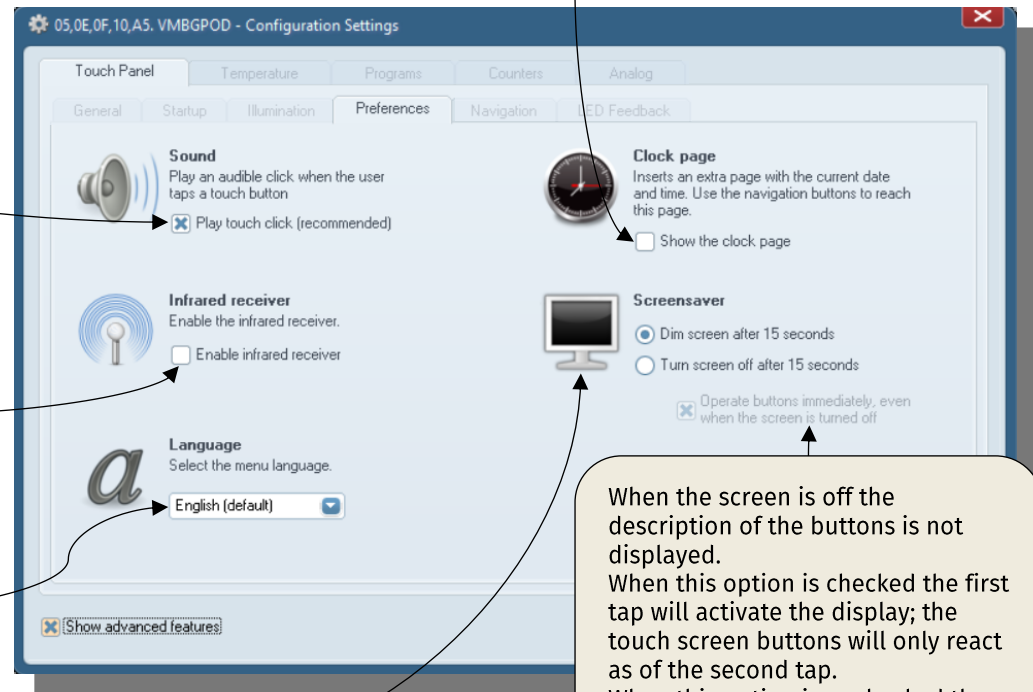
05,0E,0F,10,A5. VMBGPOD - Configuration Settings

Touch Panel | Temperature | Programs | Counters | Analog

General | Startup | Illumination | Preferences | Navigation | LED Feedback

Sound
Play an audible click when the user taps a touch button
Play touch click (recommended)

Clock page
Inserts an extra page with the current date and time. Use the navigation buttons to reach this page.
Show the clock page

Infrared receiver
Enable the infrared receiver.
Enable infrared receiver

Screensaver
Dim screen after 15 seconds
Turn screen off after 15 seconds
Operate buttons immediately, even when the screen is turned off

Language
Select the menu language.
English (default)

Show advanced features

When the screen is off the description of the buttons is not displayed.
When this option is checked the first tap will activate the display; the touch screen buttons will only react as of the second tap.
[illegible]